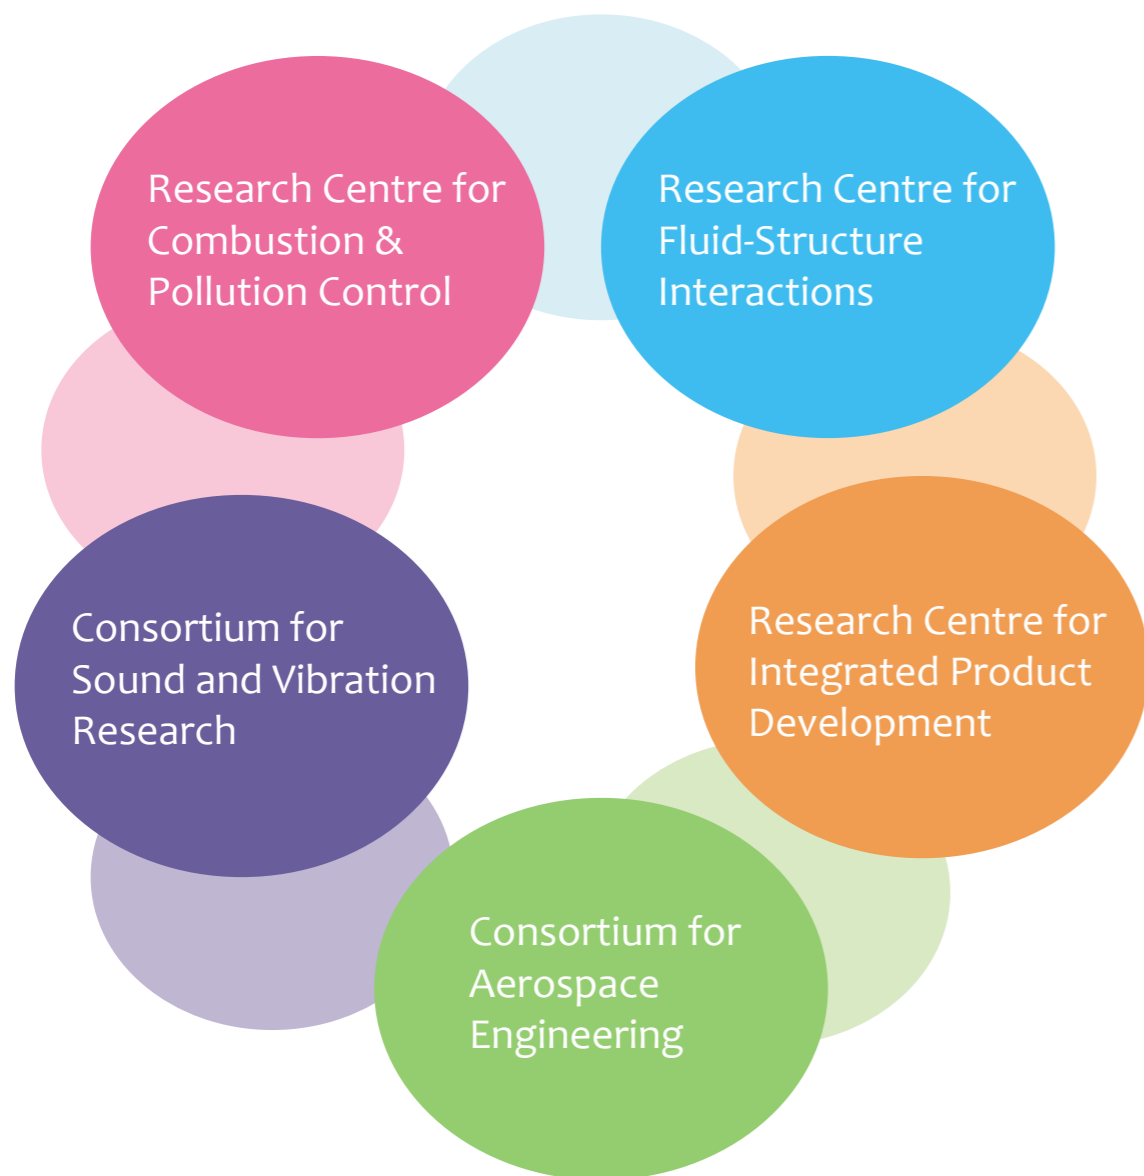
Research Centre for Combustion & Pollution Control

Research Centre for Fluid-Structure Interactions

Consortium for Sound and Vibration Research

Research Centre for Integrated Product Development

Consortium for Aerospace Engineering